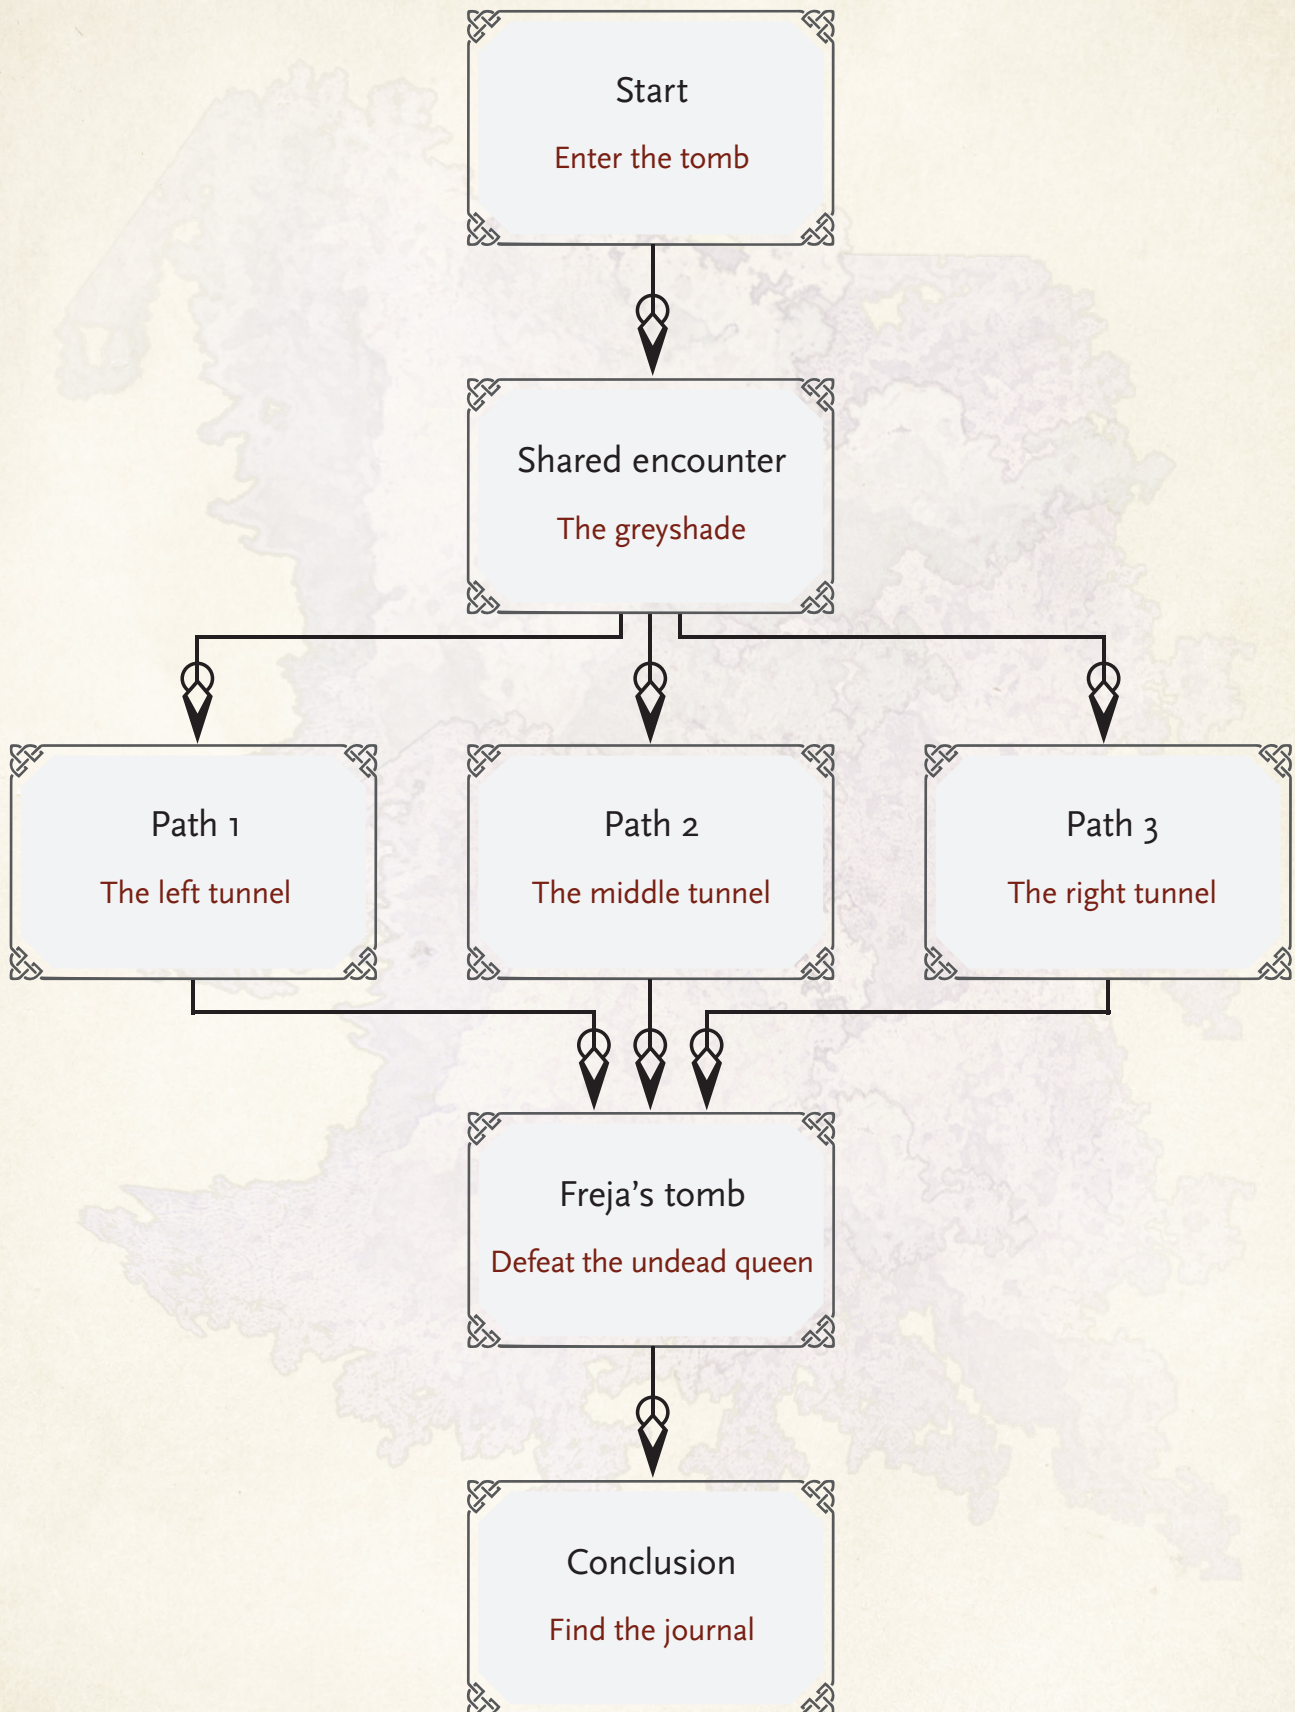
Start

Enter the tomb

Shared encounter

The greyshade

Path 1

The left tunnel

Path 2

The middle tunnel

Path 3

The right tunnel

Freja’s tomb

Defeat the undead queen

Conclusion

Find the journal